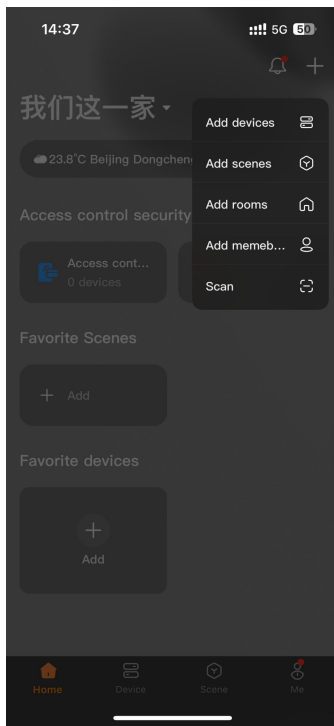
14:37

5G 50

我们这一家

23.8°C Beijing Dongcheng

Add devices

Add scenes

Add rooms

Add memeb...

Scan

Access control security

Access cont...
0 devices

Favorite Scenes

+ Add

Favorite devices

+
Add

Home

Device

Scene

Me